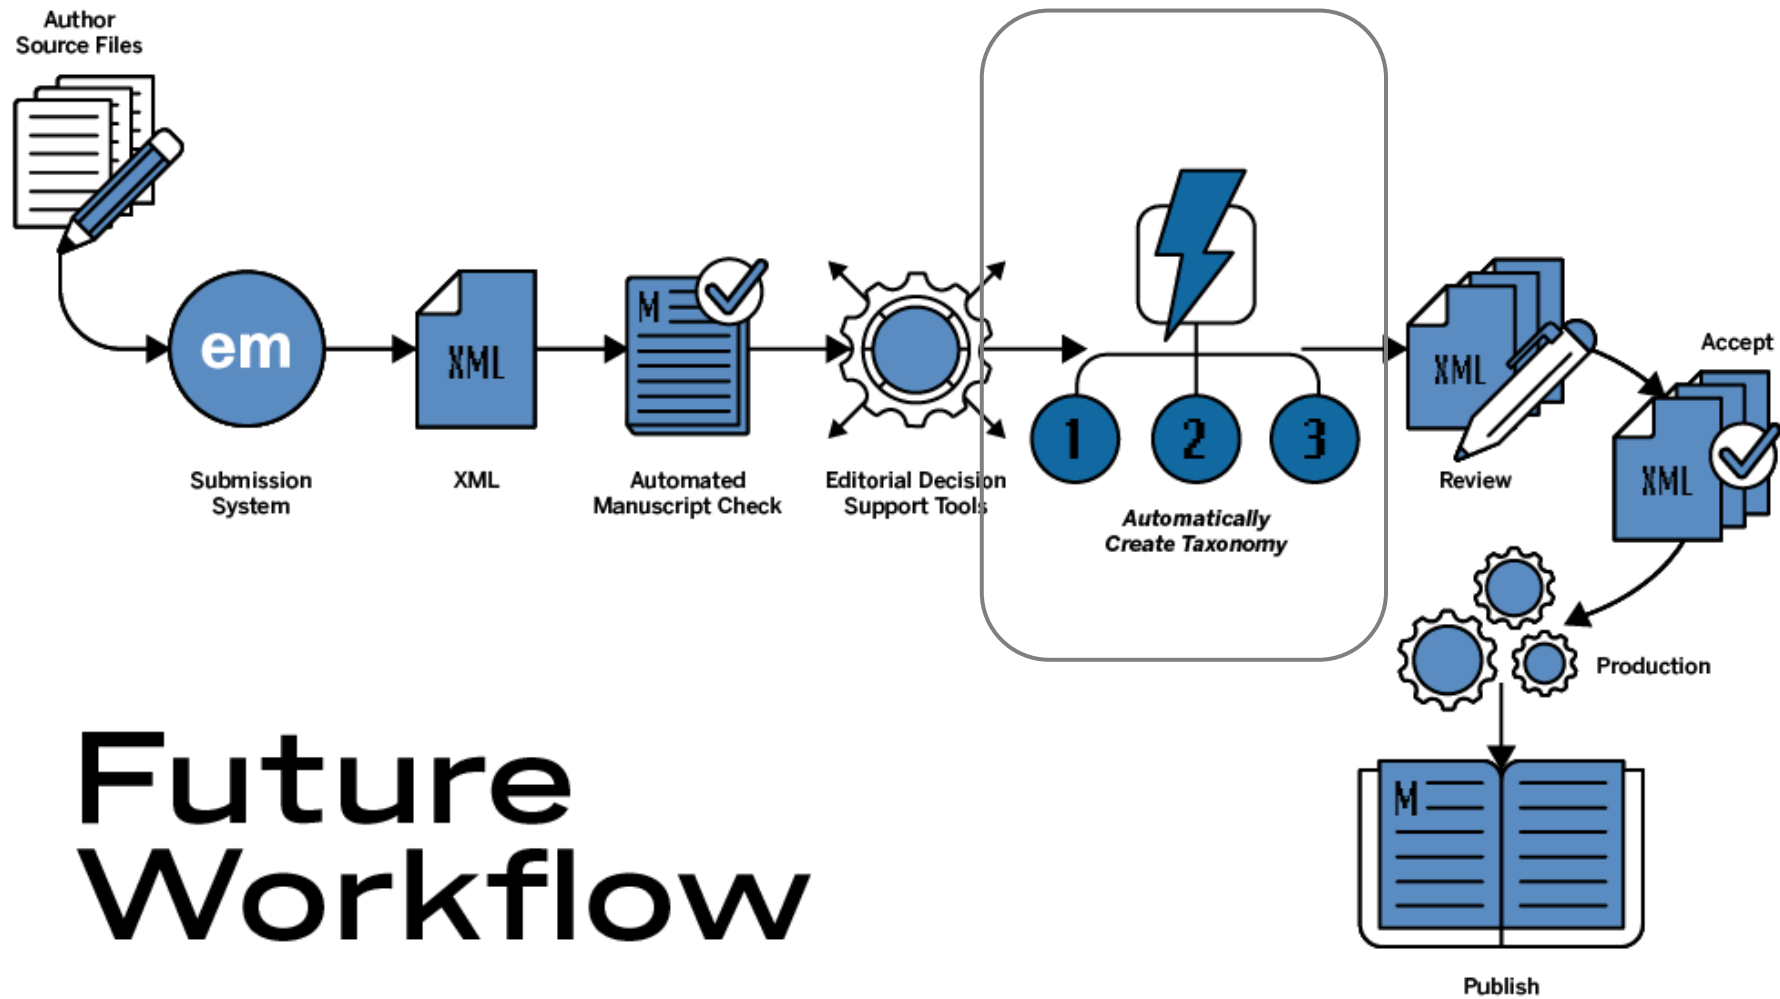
Author Source Files

em

Submission System

XML

XML

M

Automated Manuscript Check

Editorial Decision Support Tools

1

2

3

Automatically Create Taxonomy

XML

Review

Accept

XML

Production

M

Publish

Future Workflow